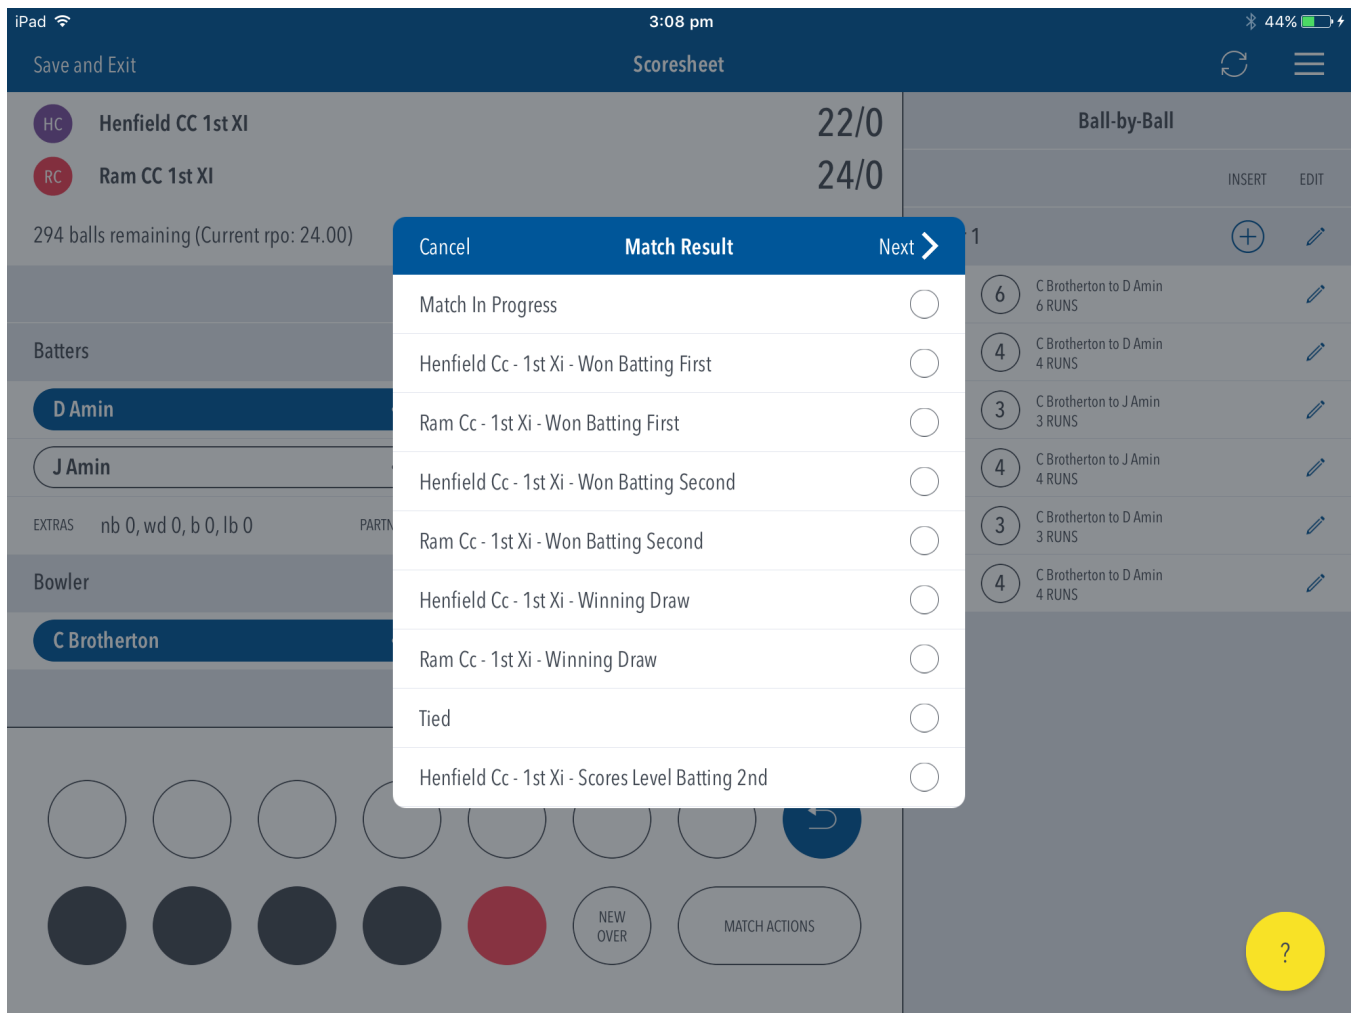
iPad 3:08 pm 44%

Save and Exit Scoresheet

HC Henfield CC 1st XI 22/0
RC Ram CC 1st XI 24/0

294 balls remaining (Current rpo: 24.00)

Batters

D Amin

J Amin

EXTRAS nb 0, wd 0, b 0, lb 0 PARTN

Bowler

C Brotherton

Cancel Match Result Next

Match In Progress

Henfield Cc - 1st Xi - Won Batting First

Ram Cc - 1st Xi - Won Batting First

Henfield Cc - 1st Xi - Won Batting Second

Ram Cc - 1st Xi - Won Batting Second

Henfield Cc - 1st Xi - Winning Draw

Ram Cc - 1st Xi - Winning Draw

Tied

Henfield Cc - 1st Xi - Scores Level Batting 2nd

Ball-by-Ball

INSERT EDIT

1

6 C Brotherton to D Amin 6 RUNS

4 C Brotherton to D Amin 4 RUNS

3 C Brotherton to J Amin 3 RUNS

4 C Brotherton to J Amin 4 RUNS

3 C Brotherton to D Amin 3 RUNS

4 C Brotherton to D Amin 4 RUNS

NEW OVER

MATCH ACTIONS

?